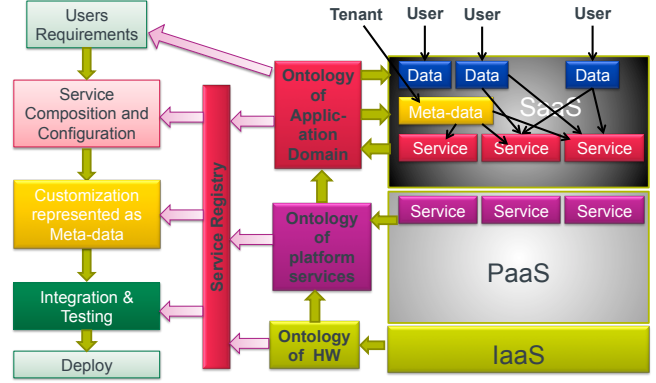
Users Requirements

Service Composition and Configuration

Customization represented as Meta-data

Integration & Testing

Deploy

Service Registry

Ontology of Application Domain

Ontology of platform services

Ontology of HW

Tenant

User

User

User

Data

Data

Data

Meta-data

SaaS

Service

Service

Service

Service

Service

Service

PaaS

IaaS